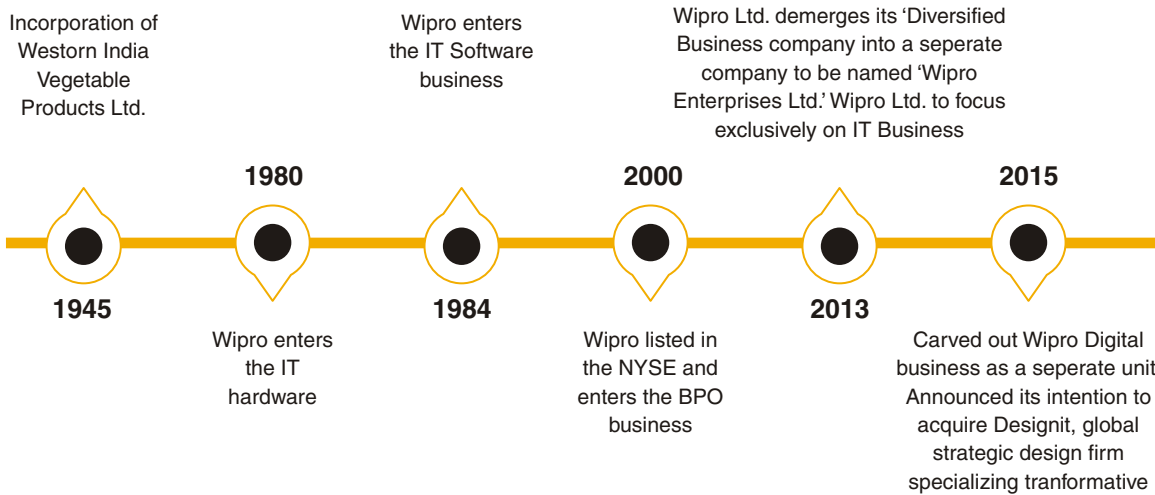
Incorporation of Westorn India Vegetable Products Ltd.

1945

1980

Wipro enters the IT hardware

Wipro enters the IT Software business

1984

2000

Wipro listed in the NYSE and enters the BPO business

Wipro Ltd. demerges its ‘Diversified Business company into a seperate company to be named ‘Wipro Enterprises Ltd.’ Wipro Ltd. to focus exclusively on IT Business

2013

2015

Carved out Wipro Digital business as a seperate unit Announced its intention to acquire Designit, global strategic design firm specializing tranformative